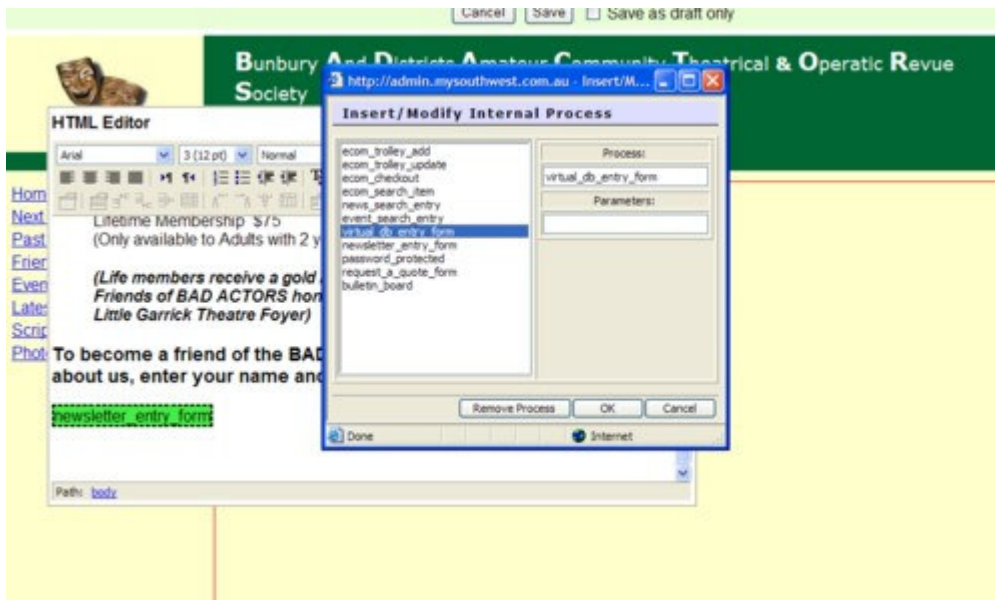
Cancel Save Save as draft only

Bunbury And Districts Amateur Community Theatrical & Operatic Revue Society

HTML Editor

Arial 3 (12 pt) Normal

Hom
Next
Past
Frier
Even
Lates
Scrip
Phot

Lifetime Membership $75
(Only available to Adults with 2 y

(Life members receive a gold
Friends of BAD ACTORS hon
Little Garrick Theatre Foyer)

To become a friend of the BAD
about us, enter your name and

newsletter_entry_form

Path: body

http://admin.mysouthwest.com.au - Insert/M...

Insert/Modify Internal Process

ecom_trolley_add
ecom_trolley_update
ecom_checkout
ecom_search_item
news_search_entry
event_search_entry
virtual_db_entry_form
newsletter_entry_form
password_protected
request_a_quote_form
bulletin_board

Process:
virtual_db_entry_form
Parameters:

Remove Process OK Cancel

Done Internet